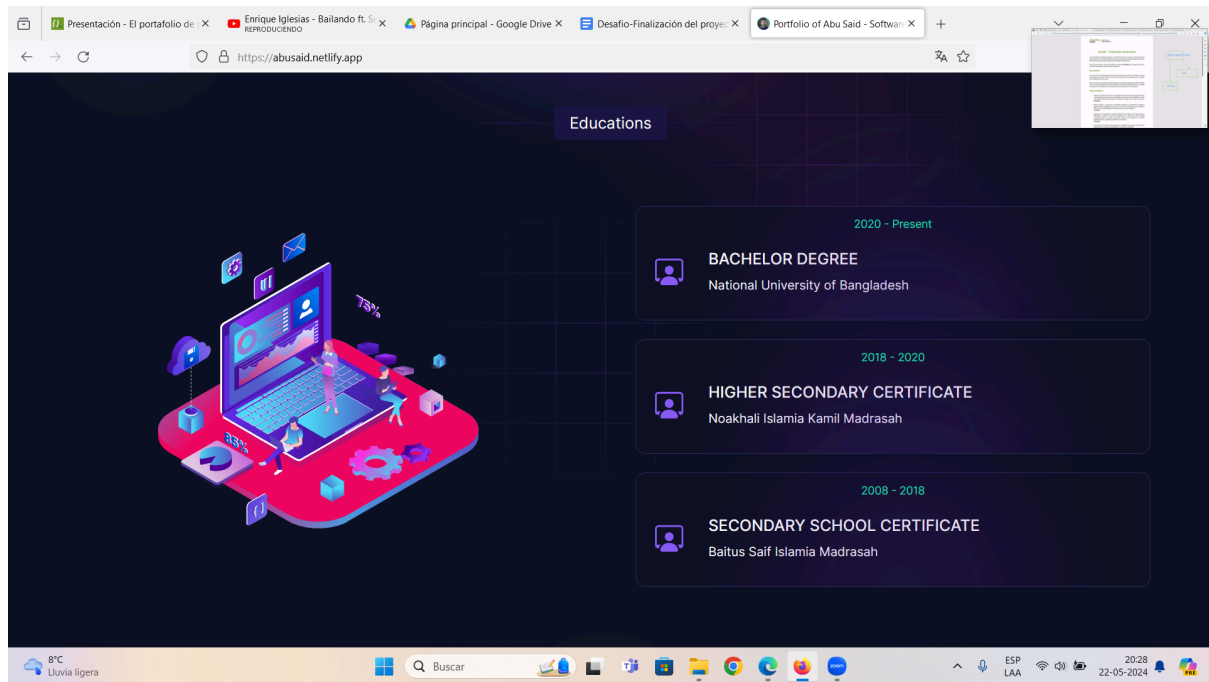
Presentación - El portafolio de ×
Enrique Iglesias - Bailando ft. S ×
REPRODUCIENDO
Página principal - Google Drive ×
Desafio-Finalización del proye ×
Portfolio of Abu Said - Softwar ×
+

https://abusaid.netlify.app

Educations

75%

35%

2020 - Present
BACHELOR DEGREE
National University of Bangladesh

2018 - 2020
HIGHER SECONDARY CERTIFICATE
Noakhali Islamia Kamil Madrasah

2008 - 2018
SECONDARY SCHOOL CERTIFICATE
Baitus Saif Islamia Madrasah

8°C
Lluvia ligera
Buscar
ESP
LAA
20:28
22-05-2024